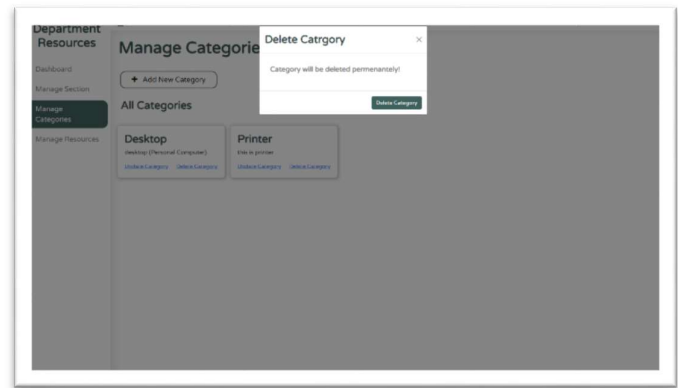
Department Resources

Dashboard

Manage Section

Manage Categories

Manage Resources

Manage Categorie

+ Add New Category

All Categories

Desktop

desktop (Personal Computer)

Update Category Delete Category

Printer

this is printer

Update Category Delete Category

Delete Catrgory

×

Category will be deleted permenantely!

Delete Category